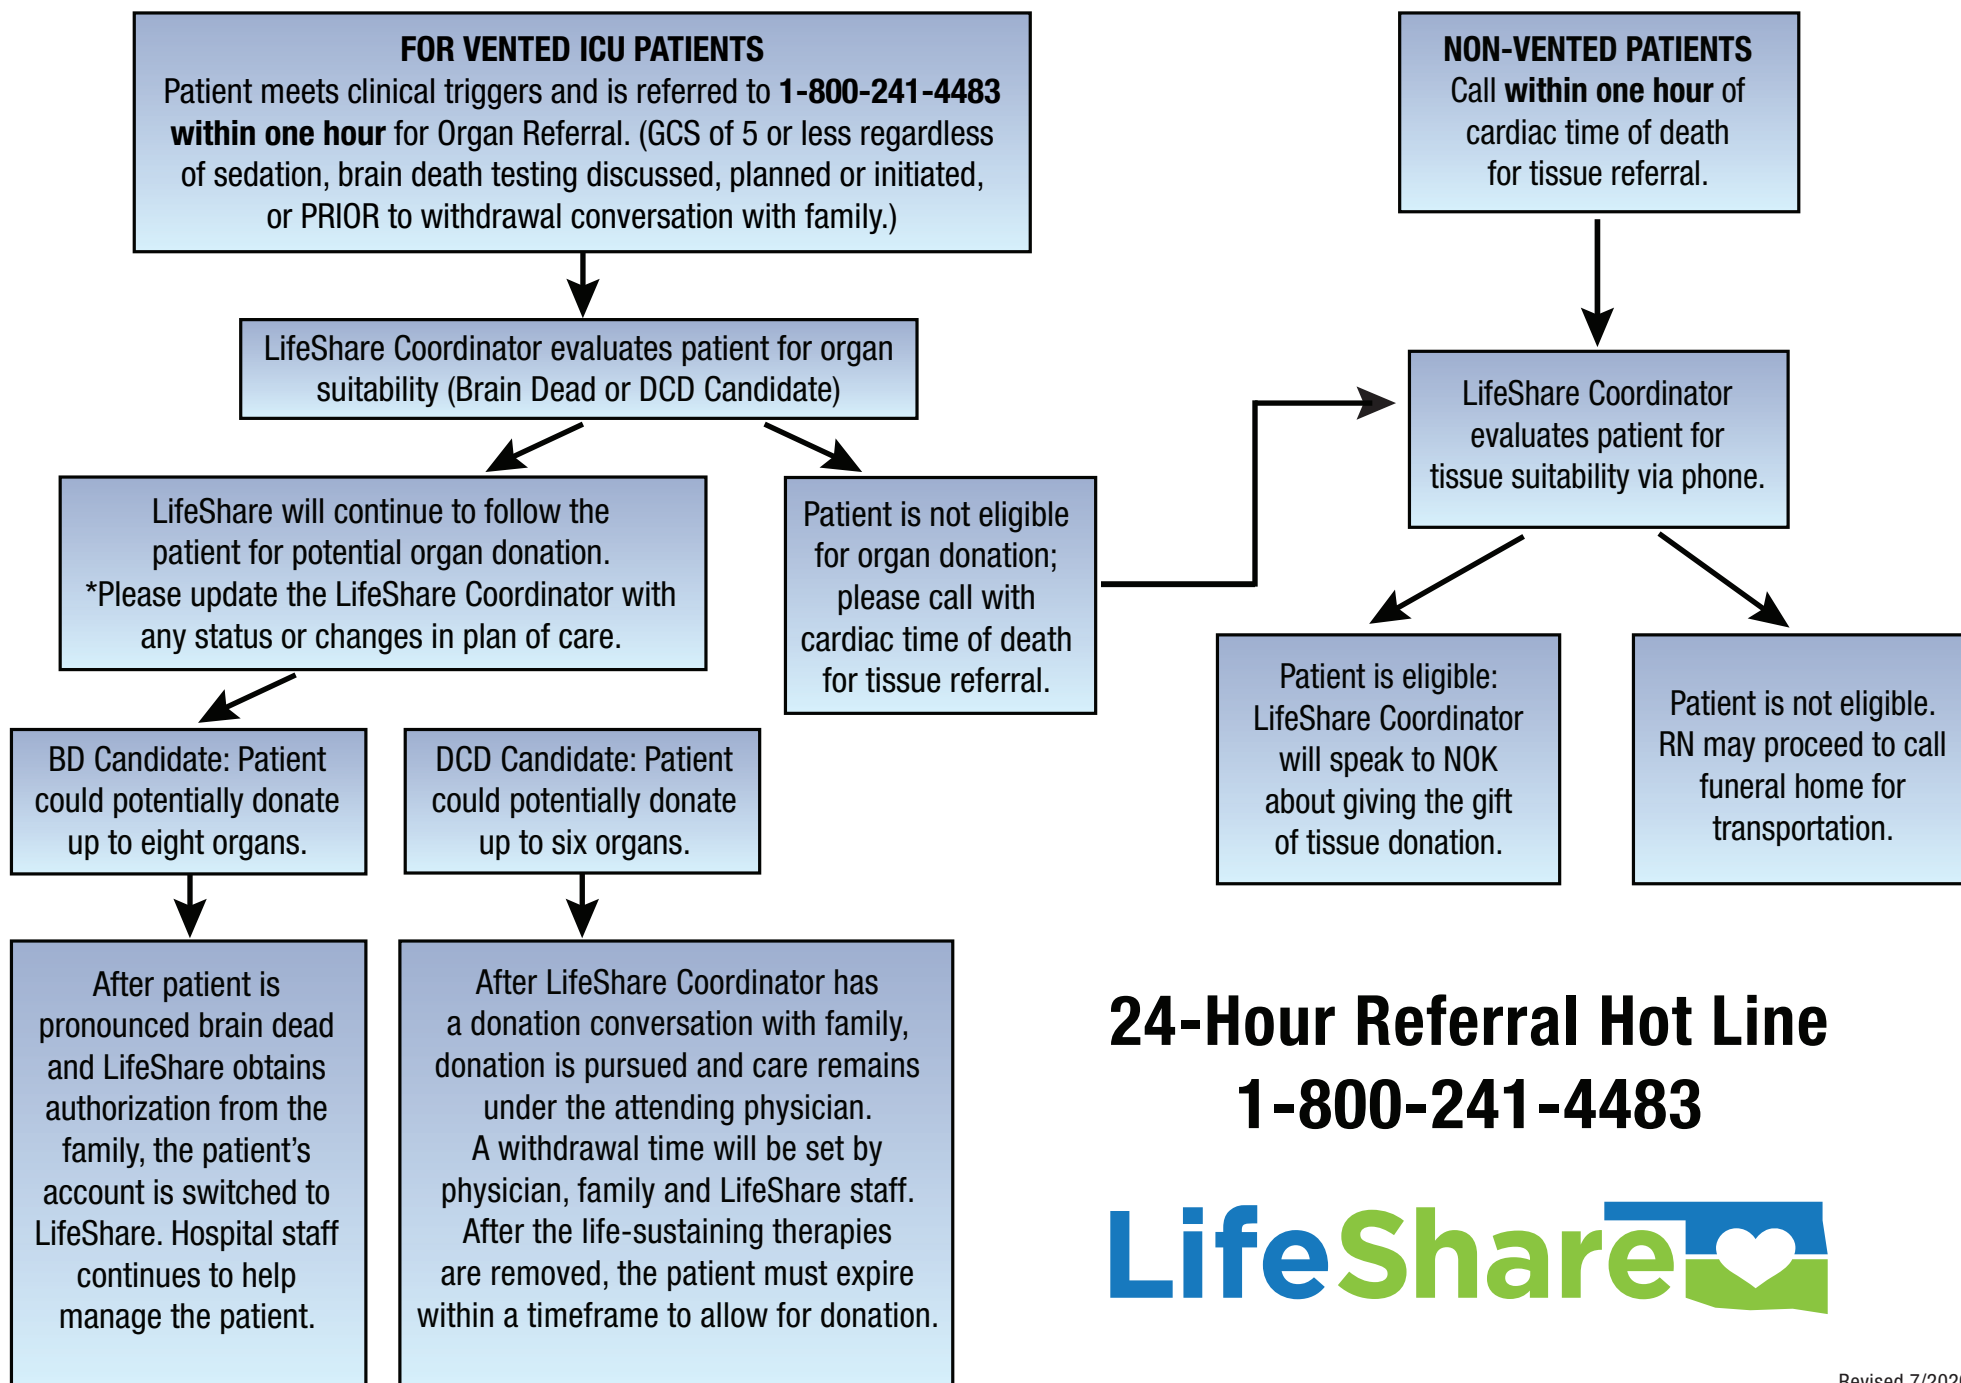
FOR VENTED ICU PATIENTS
Patient meets clinical triggers and is referred to 1-800-241-4483 within one hour for Organ Referral. (GCS of 5 or less regardless of sedation, brain death testing discussed, planned or initiated, or PRIOR to withdrawal conversation with family.)

LifeShare Coordinator evaluates patient for organ suitability (Brain Dead or DCD Candidate)

LifeShare will continue to follow the patient for potential organ donation. *Please update the LifeShare Coordinator with any status or changes in plan of care.

Patient is not eligible for organ donation; please call with cardiac time of death for tissue referral.

BD Candidate: Patient could potentially donate up to eight organs.

DCD Candidate: Patient could potentially donate up to six organs.

After patient is pronounced brain dead and LifeShare obtains authorization from the family, the patient's account is switched to LifeShare. Hospital staff continues to help manage the patient.

After LifeShare Coordinator has a donation conversation with family, donation is pursued and care remains under the attending physician. A withdrawal time will be set by physician, family and LifeShare staff. After the life-sustaining therapies are removed, the patient must expire within a timeframe to allow for donation.

NON-VENTED PATIENTS
Call within one hour of cardiac time of death for tissue referral.

LifeShare Coordinator evaluates patient for tissue suitability via phone.

Patient is eligible: LifeShare Coordinator will speak to NOK about giving the gift of tissue donation.

Patient is not eligible. RN may proceed to call funeral home for transportation.

24-Hour Referral Hot Line
1-800-241-4483

LifeShare

Revised 7/202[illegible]